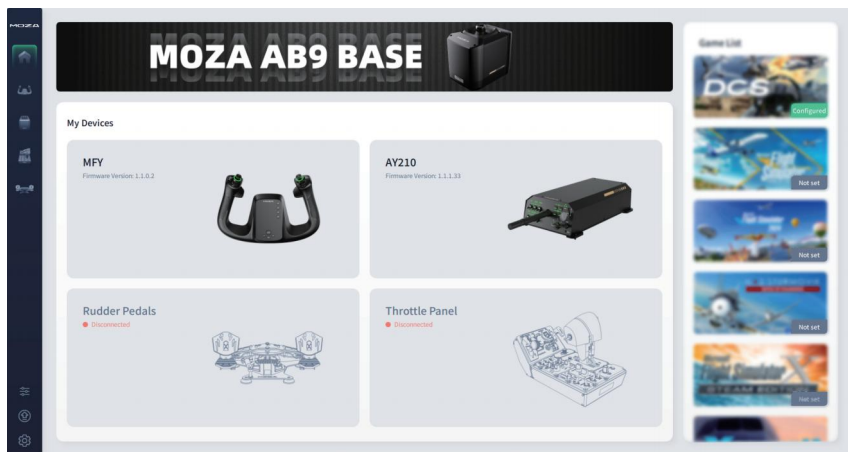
MOZA

MOZA AB9 BASE

My Devices

MFY
Firmware Version: 1.1.0.2

AY210
Firmware Version: 1.1.1.33

Rudder Pedals
Disconnected

Throttle Panel
Disconnected

Game List

DCS
Configured

Not set

Not set

Not set

STEAM EDITION
Not set